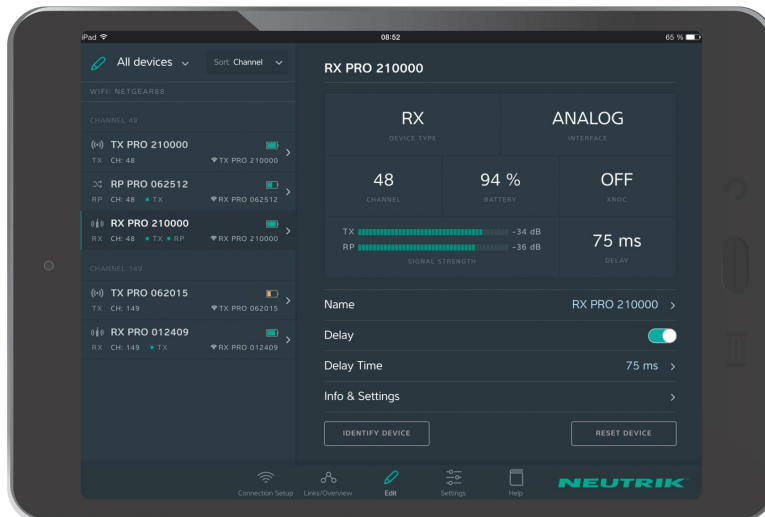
iPad
08:52
65 %

All devices
Sort: Channel

WIFI: NETGEAR88

CHANNEL 48

TX PRO 210000
TX CH: 48 TX PRO 210000

RP PRO 062512
RP CH: 48 • TX RX PRO 062512

RX PRO 210000
RX CH: 48 • TX • RP RX PRO 210000

CHANNEL 149

TX PRO 062015
TX CH: 149 TX PRO 062015

RX PRO 012409
RX CH: 149 • TX RX PRO 012409

RX PRO 210000

RX
DEVICE TYPE

ANALOG
INTERFACE

48
CHANNEL

94 %
BATTERY

OFF
XROC

TX -34 dB
RP -36 dB
SIGNAL STRENGTH

75 ms
DELAY

Name RX PRO 210000 >

Delay

Delay Time 75 ms >

Info & Settings >

IDENTIFY DEVICE

RESET DEVICE

Connection Setup
Links/Overview
Edit
Settings
Help

NEUTRIK